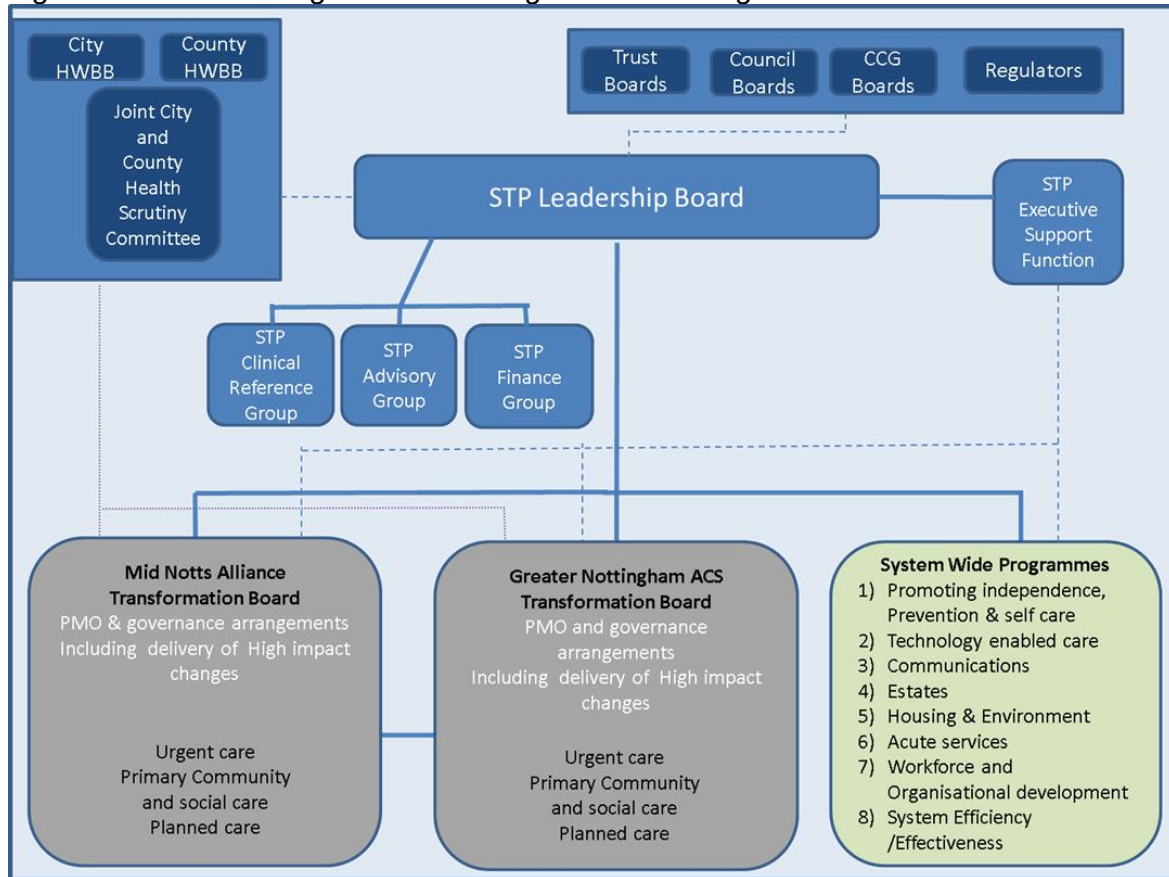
City HWBB

County HWBB

Joint City and County Health Scrutiny Committee

Trust Boards

Council Boards

CCG Boards

Regulators

STP Leadership Board

STP Executive Support Function

STP Clinical Reference Group

STP Advisory Group

STP Finance Group

**Mid Notts Alliance Transformation Board**
PMO & governance arrangements
Including delivery of High impact changes

Urgent care
Primary Community and social care
Planned care

**Greater Nottingham ACS Transformation Board**
PMO and governance arrangements
Including delivery of High impact changes

Urgent care
Primary Community and social care
Planned care

**System Wide Programmes**
1) Promoting independence, Prevention & self care
2) Technology enabled care
3) Communications
4) Estates
5) Housing & Environment
6) Acute services
7) Workforce and Organisational development
8) System Efficiency /Effectiveness